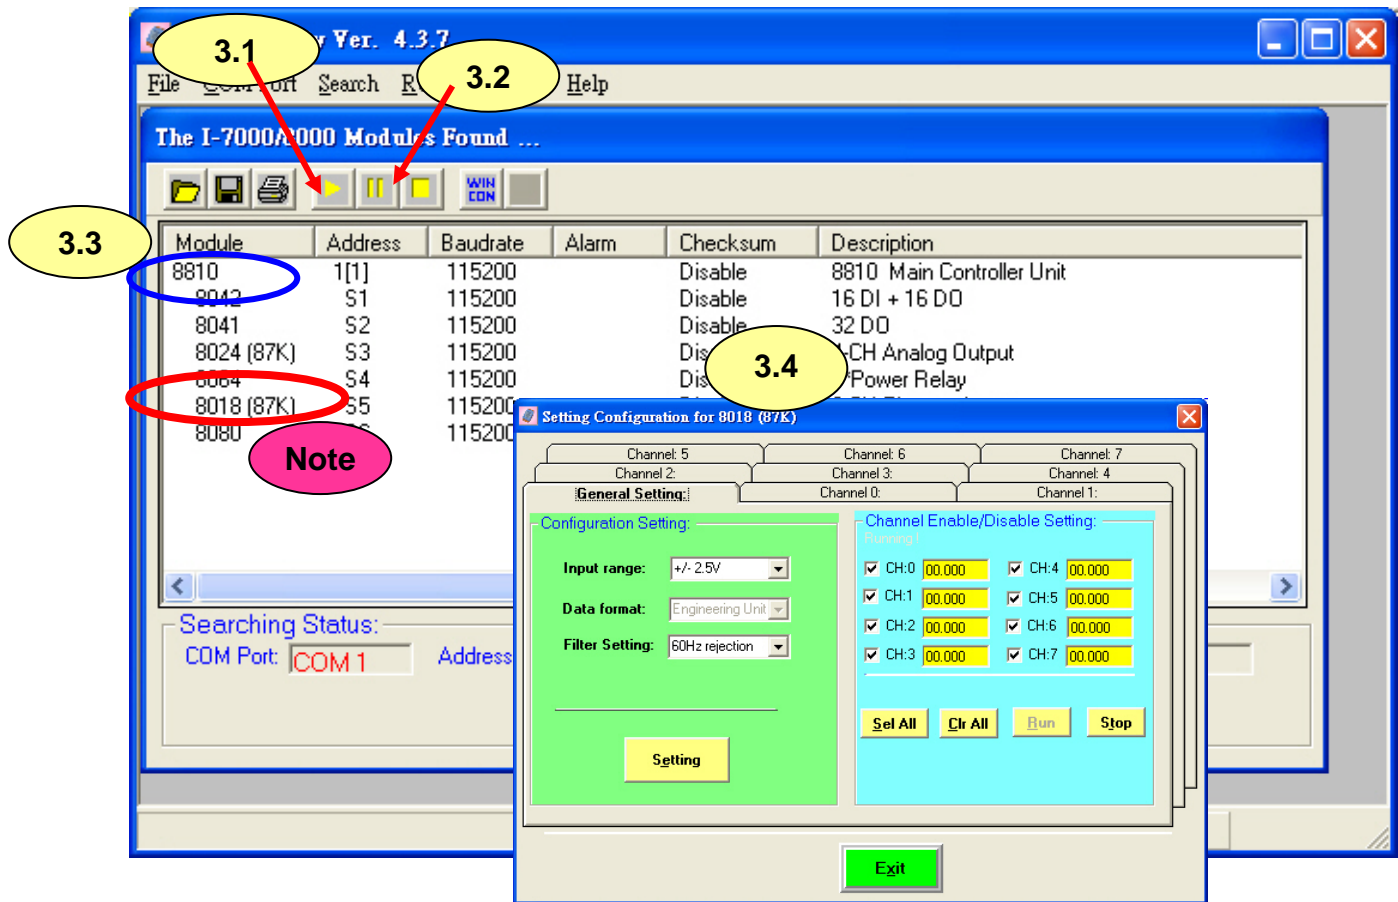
3.1 y Ver. 4.3.7

File COM Port Search R 3.2 Help

The I-7000/8000 Modules Found ...

3.3

| Module | Address | Baudrate | Alarm | Checksum | Description |
|---|---|---|---|---|---|
| 8810 | 1[1] | 115200 | | Disable | 8810 Main Controller Unit |
| 8042 | S1 | 115200 | | Disable | 16 DI + 16 DO |
| 8041 | S2 | 115200 | | Disable | 32 DO |
| 8024 (87K) | S3 | 115200 | | Dis | -CH Analog Output |
| 8064 | S4 | 115200 | | Dis | Power Relay |
| 8018 (87K) | S5 | 115200 | | | |
| 8080 | S6 | 115200 | | | |

Note

3.4

Searching Status:
COM Port: COM 1 Address

Setting Configuration for 8018 (87K)

Channel: 5 Channel: 6 Channel: 7
Channel 2: Channel 3: Channel: 4
General Setting: Channel 0: Channel 1:

Configuration Setting:
Input range: +/- 2.5V
Data format: Engineering Unit
Filter Setting: 60Hz rejection
Setting

Channel Enable/Disable Setting:
Running !
CH:0 00.000 CH:4 00.000
CH:1 00.000 CH:5 00.000
CH:2 00.000 CH:6 00.000
CH:3 00.000 CH:7 00.000
Sel All Clr All Run Stop

Exit